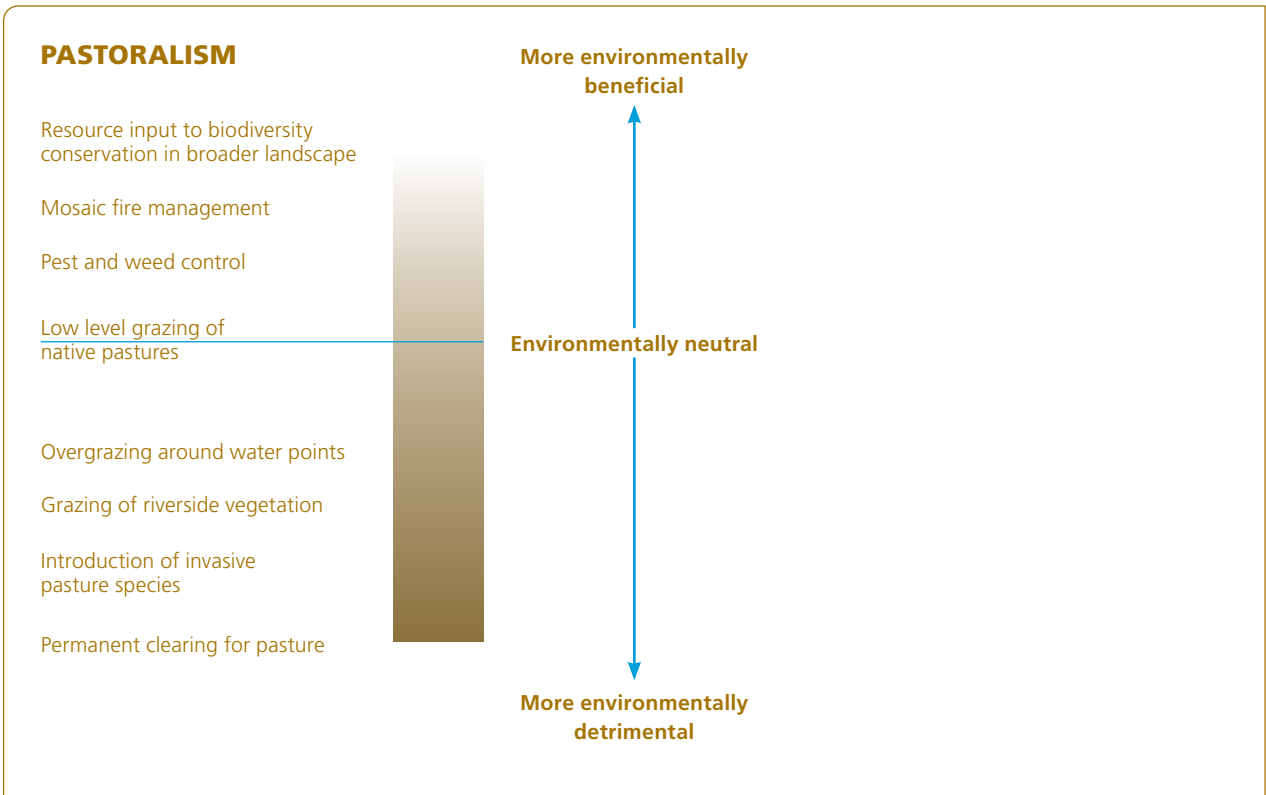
PASTORALISM

More environmentally beneficial

Resource input to biodiversity conservation in broader landscape

Mosaic fire management

Pest and weed control

Low level grazing of native pastures

Environmentally neutral

Overgrazing around water points

Grazing of riverside vegetation

Introduction of invasive pasture species

Permanent clearing for pasture

More environmentally detrimental